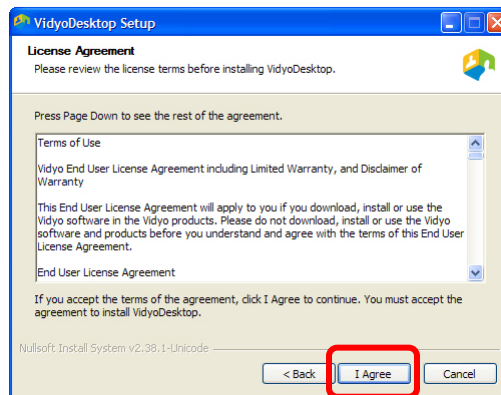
VidyoDesktop Setup

License Agreement

Please review the license terms before installing VidyoDesktop.

Press Page Down to see the rest of the agreement.

Terms of Use

Vidyo End User License Agreement including Limited Warranty, and Disclaimer of Warranty

This End User License Agreement will apply to you if you download, install or use the Vidyo software in the Vidyo products. Please do not download, install or use the Vidyo software and products before you understand and agree with the terms of this End User License Agreement.

End User License Agreement

If you accept the terms of the agreement, click I Agree to continue. You must accept the agreement to install VidyoDesktop.

Nullsoft Install System v2.38.1-Unicode

< Back

I Agree

Cancel